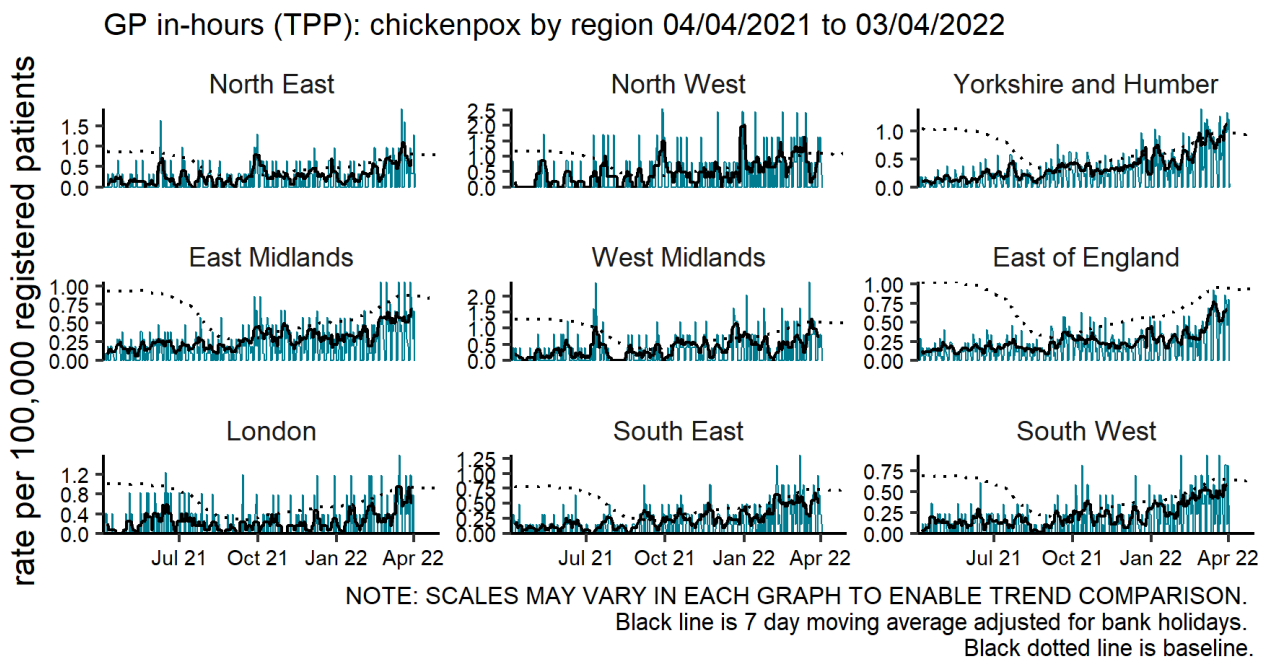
GP in-hours (TPP): chickenpox by region 04/04/2021 to 03/04/2022

rate per 100,000 registered patients

North East
1.5
1.0
0.5
0.0

North West
2.5
2.0
1.5
1.0
0.5
0.0

Yorkshire and Humber
1.0
0.5
0.0

East Midlands
1.00
0.75
0.50
0.25
0.00

West Midlands
2.0
1.5
1.0
0.5
0.0

East of England
1.00
0.75
0.50
0.25
0.00

London
1.2
0.8
0.4
0.0
Jul 21
Oct 21
Jan 22
Apr 22

South East
1.25
1.00
0.75
0.50
0.25
0.00
Jul 21
Oct 21
Jan 22
Apr 22

South West
0.75
0.50
0.25
0.00
Jul 21
Oct 21
Jan 22
Apr 22

NOTE: SCALES MAY VARY IN EACH GRAPH TO ENABLE TREND COMPARISON.
Black line is 7 day moving average adjusted for bank holidays.
Black dotted line is baseline.